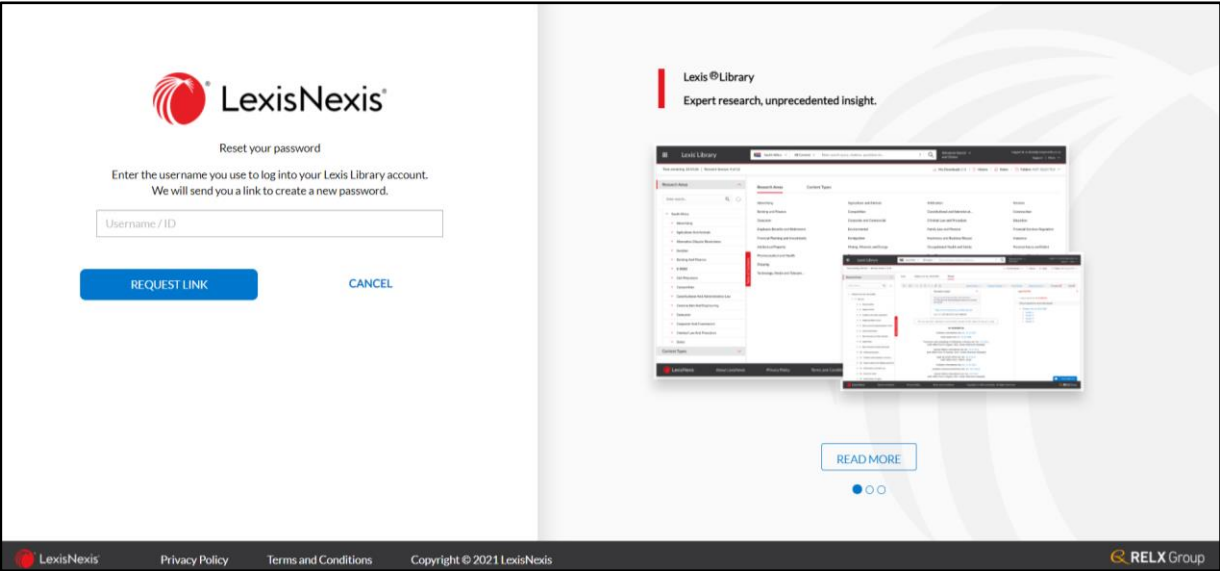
LexisNexis®

Reset your password

Enter the username you use to log into your Lexis Library account. We will send you a link to create a new password.

Username / ID

REQUEST LINK

CANCEL

Lexis®Library

Expert research, unprecedented insight.

Lexis Library

Research Areas

Content Types

LexisNexis

READ MORE

LexisNexis

Privacy Policy

Terms and Conditions

Copyright © 2021 LexisNexis

RELX Group